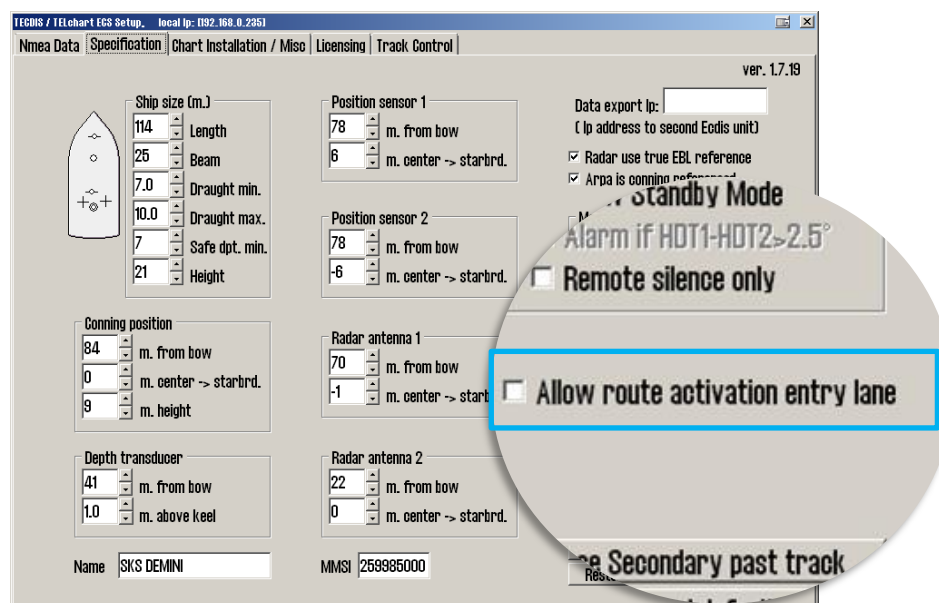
TECDIS / TELchart ECS Setup. local Ip: [192.168.0.235]

Nmea Data | Specification | Chart Installation / Misc | Licensing | Track Control

ver. 1.7.19

Ship size (m.)
114 Length
25 Beam
7.0 Draught min.
10.0 Draught max.
7 Safe dpt. min.
21 Height

Position sensor 1
78 m. from bow
6 m. center -> starbrd.

Position sensor 2
78 m. from bow
-6 m. center -> starbrd.

Data export Ip:
( Ip address to second Ecdis unit)
Radar use true EBL reference
Arpa is conning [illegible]

Conning position
84 m. from bow
0 m. center -> starbrd.
9 m. height

Radar antenna 1
70 m. from bow
-1 m. center -> starb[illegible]

Depth transducer
41 m. from bow
1.0 m. above keel

Radar antenna 2
22 m. from bow
0 m. center -> starbrd.

Name SKS DEMINI
MMSI 259985000

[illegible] Standby Mode
Alarm if HDT1-HDT2>2.5°
Remote silence only
Allow route activation entry lane
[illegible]e Secondary past track
Res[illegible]